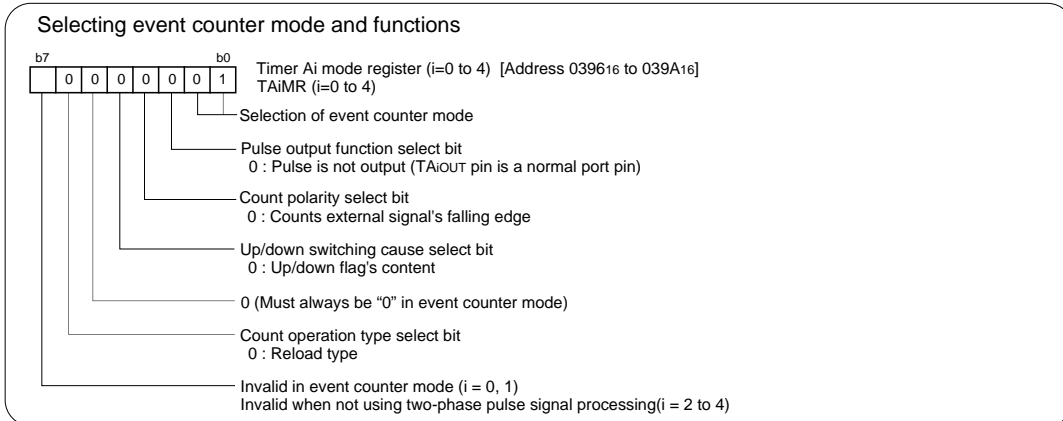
Selecting event counter mode and functions

b7 b0

| | 0 | 0 | 0 | 0 | 0 | 0 | 1 |
|---|---|---|---|---|---|---|---|

Timer Ai mode register (i=0 to 4) [Address $0396_{16}$ to $039A_{16}$]
TAiMR (i=0 to 4)

Selection of event counter mode

Pulse output function select bit
0 : Pulse is not output (TAiOUT pin is a normal port pin)

Count polarity select bit
0 : Counts external signal's falling edge

Up/down switching cause select bit
0 : Up/down flag's content

0 (Must always be "0" in event counter mode)

Count operation type select bit
0 : Reload type

Invalid in event counter mode (i = 0, 1)
Invalid when not using two-phase pulse signal processing(i = 2 to 4)